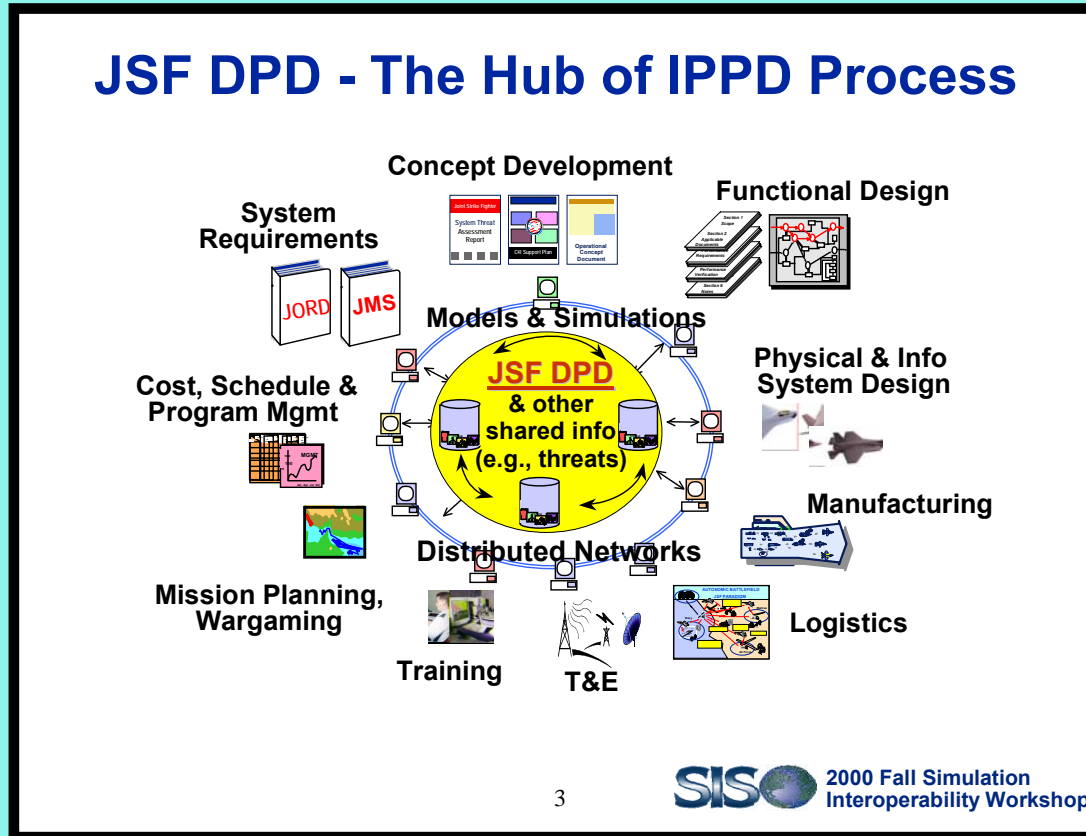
JSF DPD - The Hub of IPPD Process

Concept Development

Joint Strike Fighter
System Threat Assessment Report

C4I Support Plan

Operational Concept Document

Functional Design

Section 1 Scope
Section 2 Applicable Documents
Section 3 Requirements
Section 4 Performance Verification
Section 6 Notes

System Requirements

JORD

JMS

Models & Simulations

JSF DPD
& other shared info (e.g., threats)

Physical & Info System Design

Cost, Schedule & Program Mgmt

MGMT

Manufacturing

Distributed Networks

Mission Planning, Wargaming

Training

T&E

AUTONOMIC BATTLEFIELD JSF PARADIGM

Logistics

3

SISO

2000 Fall Simulation Interoperability Workshop